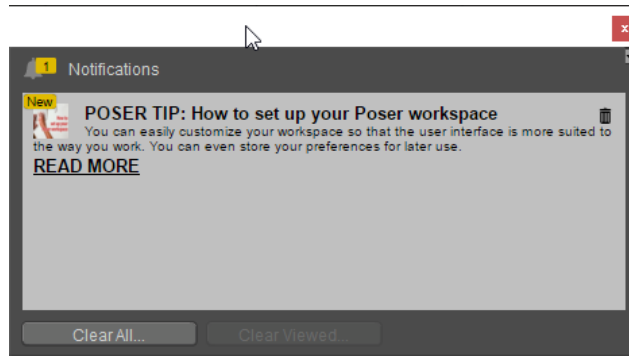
x

1 Notifications

New

POSER TIP: How to set up your Poser workspace

You can easily customize your workspace so that the user interface is more suited to the way you work. You can even store your preferences for later use.

READ MORE

Clear All...

Clear Viewed...